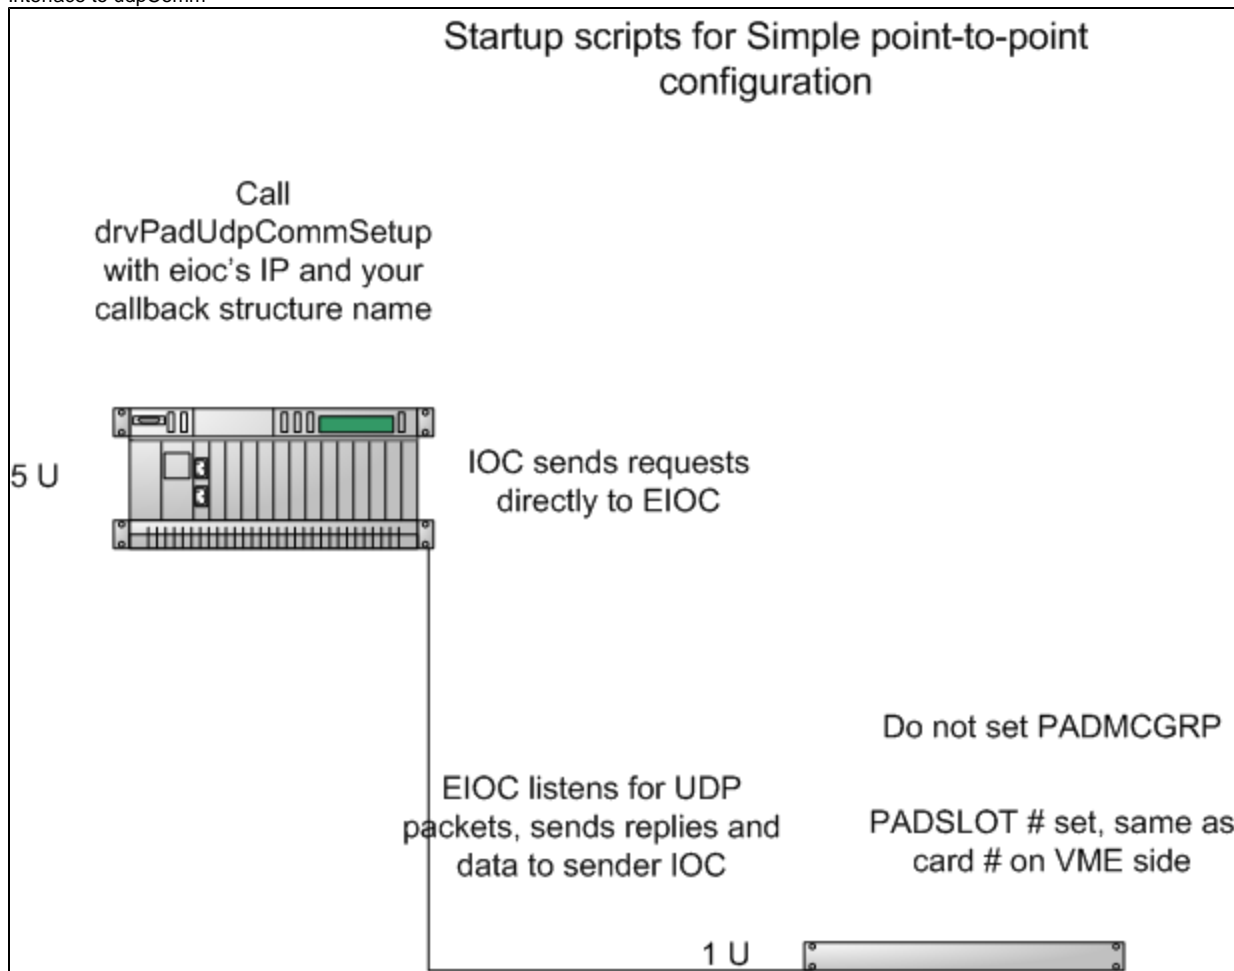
Startup scripts for Simple point-to-point configuration

Call drvPadUdpCommSetup with eioc's IP and your callback structure name

5 U

IOC sends requests directly to EIOC

Do not set PADMCGRP

EIOC listens for UDP packets, sends replies and data to sender IOC

PADSLOT # set, same as card # on VME side

1 U